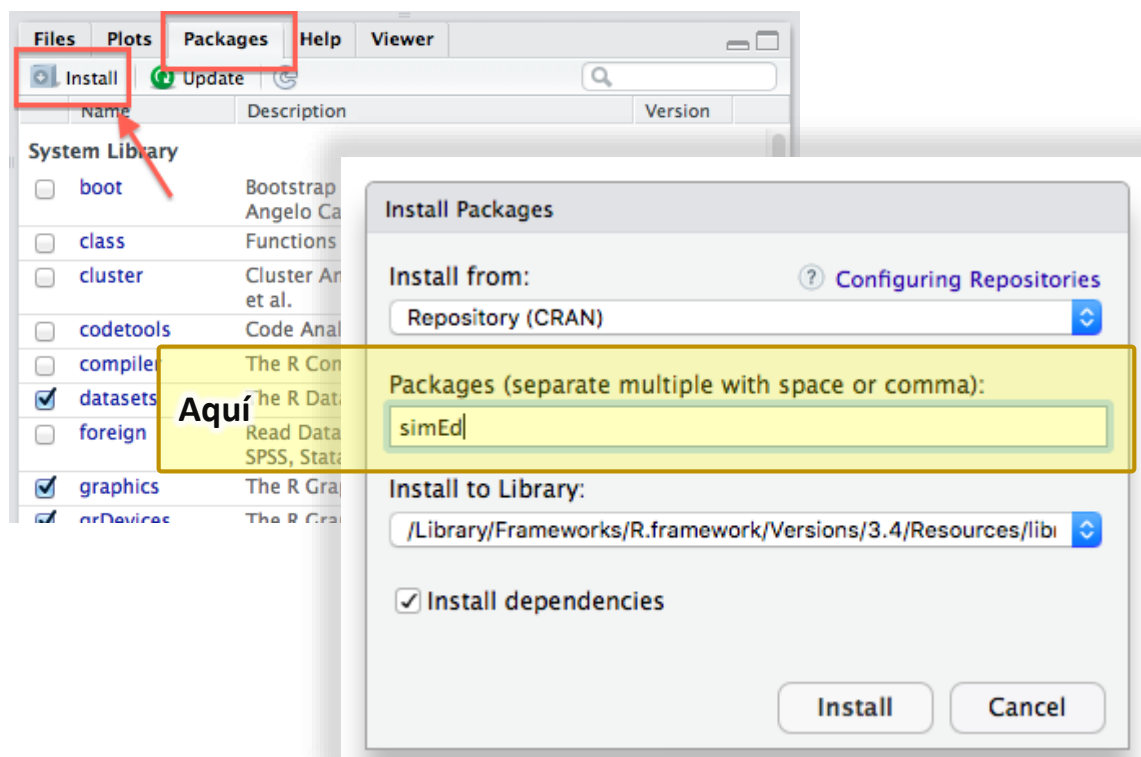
Files | Plots | Packages | Help | Viewer

Install | Update

Name | Description | Version

System Library

boot | Bootstrap Angelo Ca

class | Functions

cluster | Cluster An et al.

codetools | Code Anal

compiler | The R Con

datasets | The R Data

foreign | Read Data SPSS, Stata

graphics | The R Grap

grDevices | The R Gra

Install Packages

Install from:

Configuring Repositories

Repository (CRAN)

Packages (separate multiple with space or comma):

simEd

Aquí

Install to Library:

/Library/Frameworks/R.framework/Versions/3.4/Resources/libı

Install dependencies

Install

Cancel